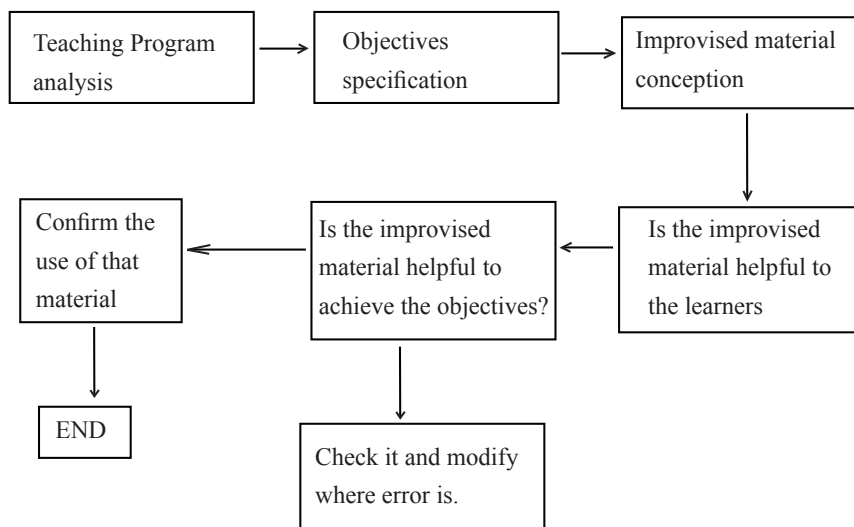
Teaching Program analysis

Objectives specification

Improvised material conception

Is the improvised material helpful to the learners

Is the improvised material helpful to achieve the objectives?

Confirm the use of that material

END

Check it and modify where error is.